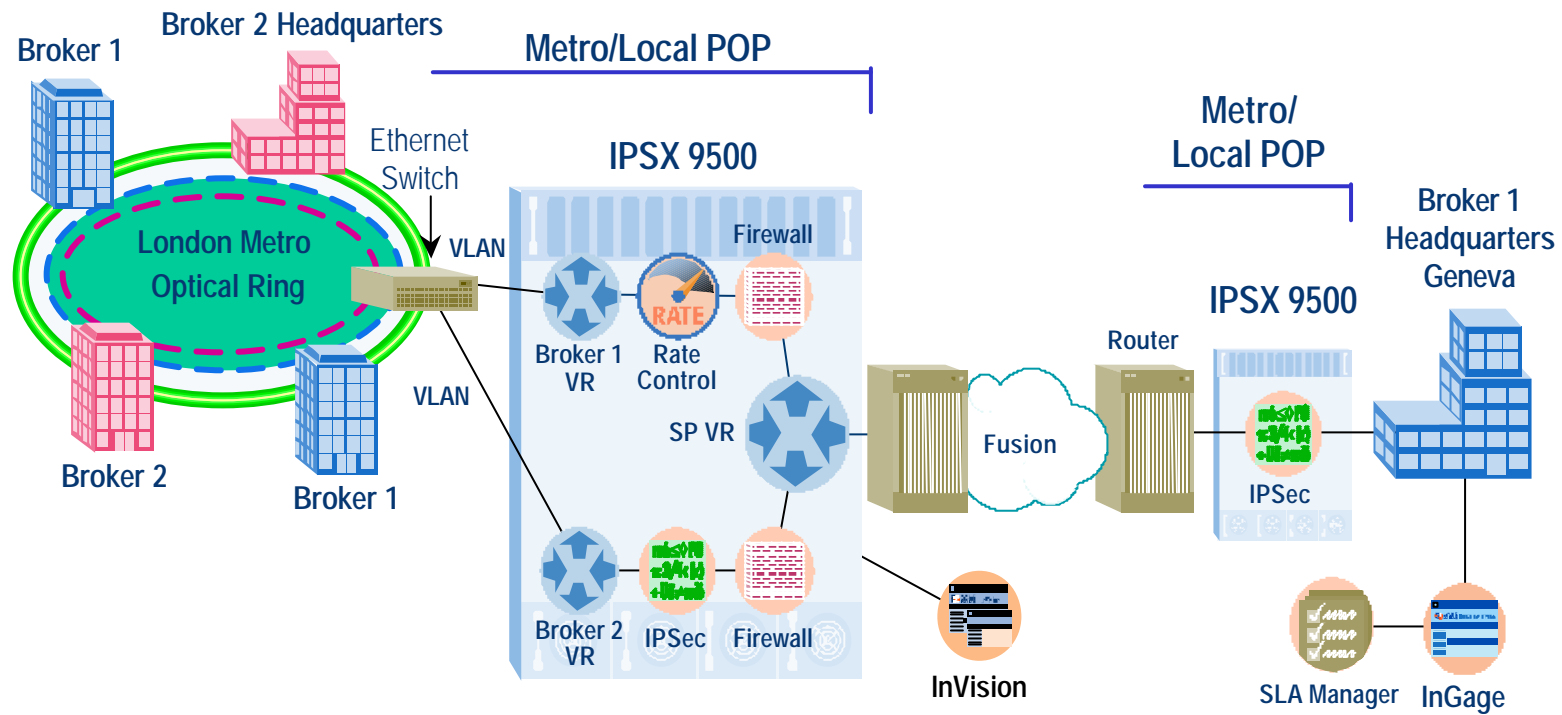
Broker 1

Broker 2 Headquarters

Metro/Local POP

Ethernet Switch

IPSX 9500

London Metro Optical Ring

VLAN

Firewall

RATE

Broker 1 VR

Rate Control

VLAN

SP VR

Broker 2

Broker 1

Broker 2 VR

IPSec

Firewall

Metro/ Local POP

Broker 1 Headquarters Geneva

IPSX 9500

Router

Fusion

IPSec

InVision

SLA Manager

InGage